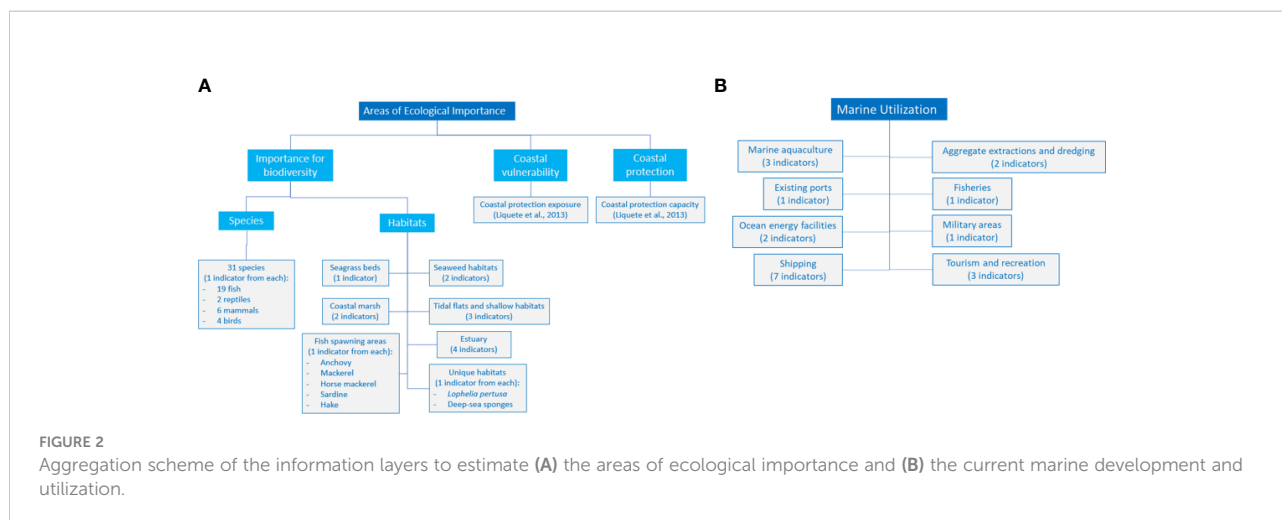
A

Areas of Ecological Importance

Importance for biodiversity

Coastal vulnerability

Coastal protection

Coastal protection exposure (Liquete et al., 2013)

Coastal protection capacity (Liquete et al., 2013)

Species

Habitats

31 species (1 indicator from each):
- 19 fish
- 2 reptiles
- 6 mammals
- 4 birds

Seagrass beds (1 indicator)

Seaweed habitats (2 indicators)

Coastal marsh (2 indicators)

Tidal flats and shallow habitats (3 indicators)

Estuary (4 indicators)

Fish spawning areas (1 indicator from each):
- Anchovy
- Mackerel
- Horse mackerel
- Sardine
- Hake

Unique habitats (1 indicator from each):
- *Lophelia pertusa*
- Deep-sea sponges

B

Marine Utilization

Marine aquaculture (3 indicators)

Aggregate extractions and dredging (2 indicators)

Existing ports (1 indicator)

Fisheries (1 indicator)

Ocean energy facilities (2 indicators)

Military areas (1 indicator)

Shipping (7 indicators)

Tourism and recreation (3 indicators)

FIGURE 2
Aggregation scheme of the information layers to estimate (A) the areas of ecological importance and (B) the current marine development and utilization.